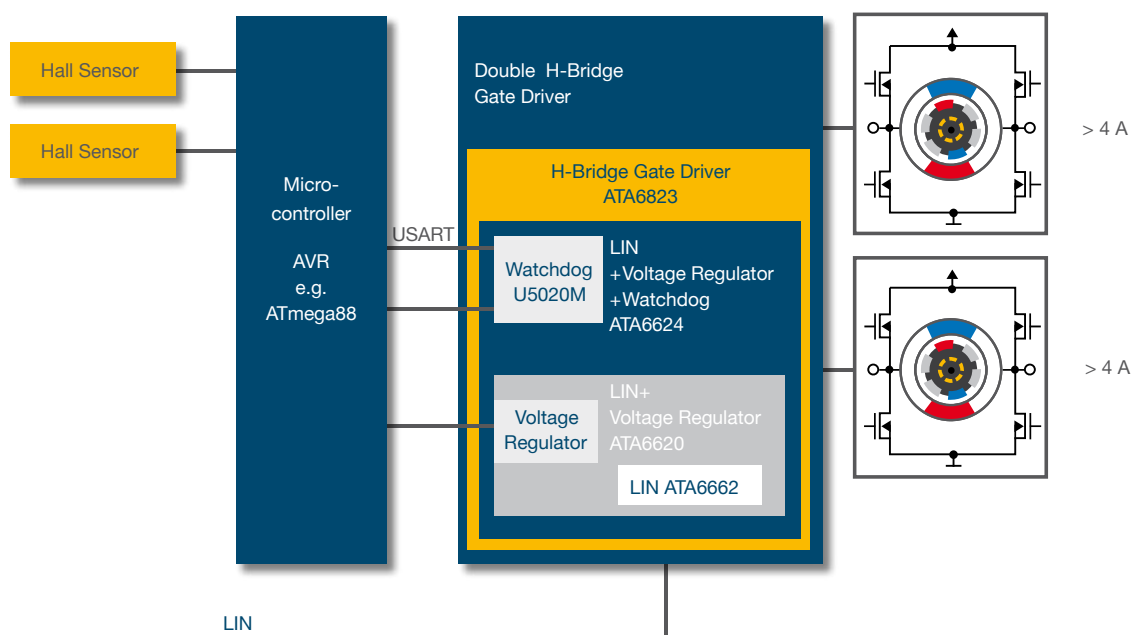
Hall Sensor

Hall Sensor

Micro-
controller

AVR
e.g.
ATmega88

USART

Double H-Bridge
Gate Driver

H-Bridge Gate Driver
ATA6823

Watchdog
U5020M

LIN
+Voltage Regulator
+Watchdog
ATA6624

Voltage
Regulator

LIN+
Voltage Regulator
ATA6620

LIN ATA6662

> 4 A

> 4 A

LIN